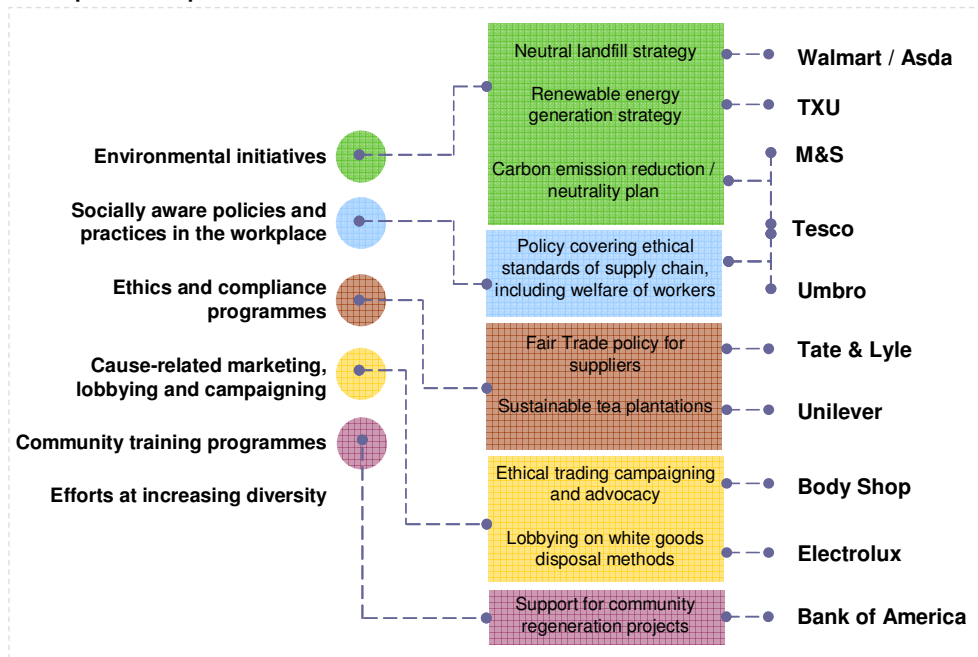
Environmental initiatives

Socially aware policies and practices in the workplace

Ethics and compliance programmes

Cause-related marketing, lobbying and campaigning

Community training programmes

Efforts at increasing diversity

Neutral landfill strategy

Renewable energy generation strategy

Carbon emission reduction / neutrality plan

Policy covering ethical standards of supply chain, including welfare of workers

Fair Trade policy for suppliers

Sustainable tea plantations

Ethical trading campaigning and advocacy

Lobbying on white goods disposal methods

Support for community regeneration projects

Walmart / Asda

TXU

M&S

Tesco

Umbro

Tate & Lyle

Unilever

Body Shop

Electrolux

Bank of America